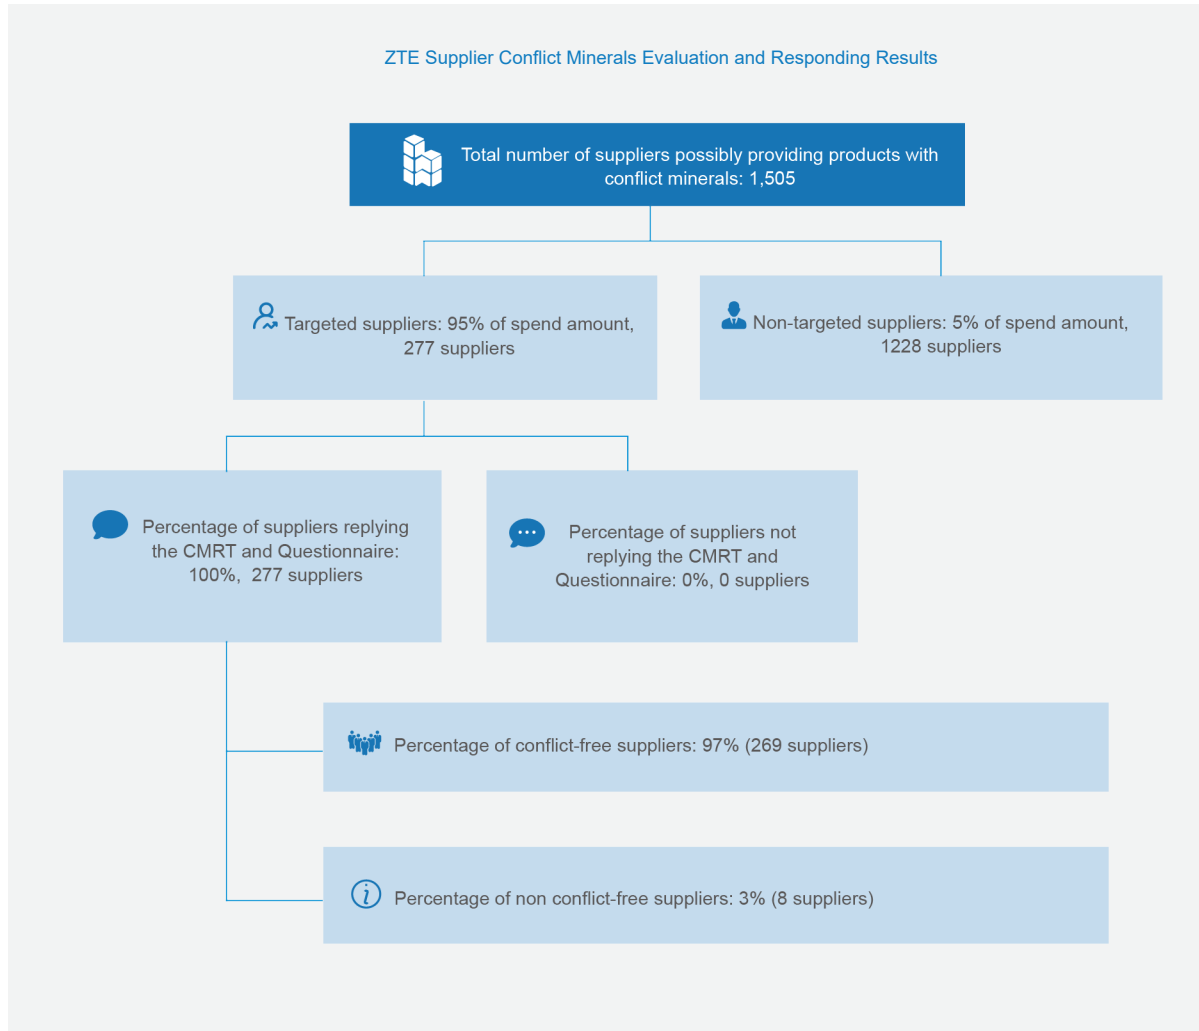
ZTE Supplier Conflict Minerals Evaluation and Responding Results

Total number of suppliers possibly providing products with conflict minerals: 1,505

Targeted suppliers: 95% of spend amount, 277 suppliers

Non-targeted suppliers: 5% of spend amount, 1228 suppliers

Percentage of suppliers replying the CMRT and Questionnaire: 100%, 277 suppliers

Percentage of suppliers not replying the CMRT and Questionnaire: 0%, 0 suppliers

Percentage of conflict-free suppliers: 97% (269 suppliers)

Percentage of non conflict-free suppliers: 3% (8 suppliers)